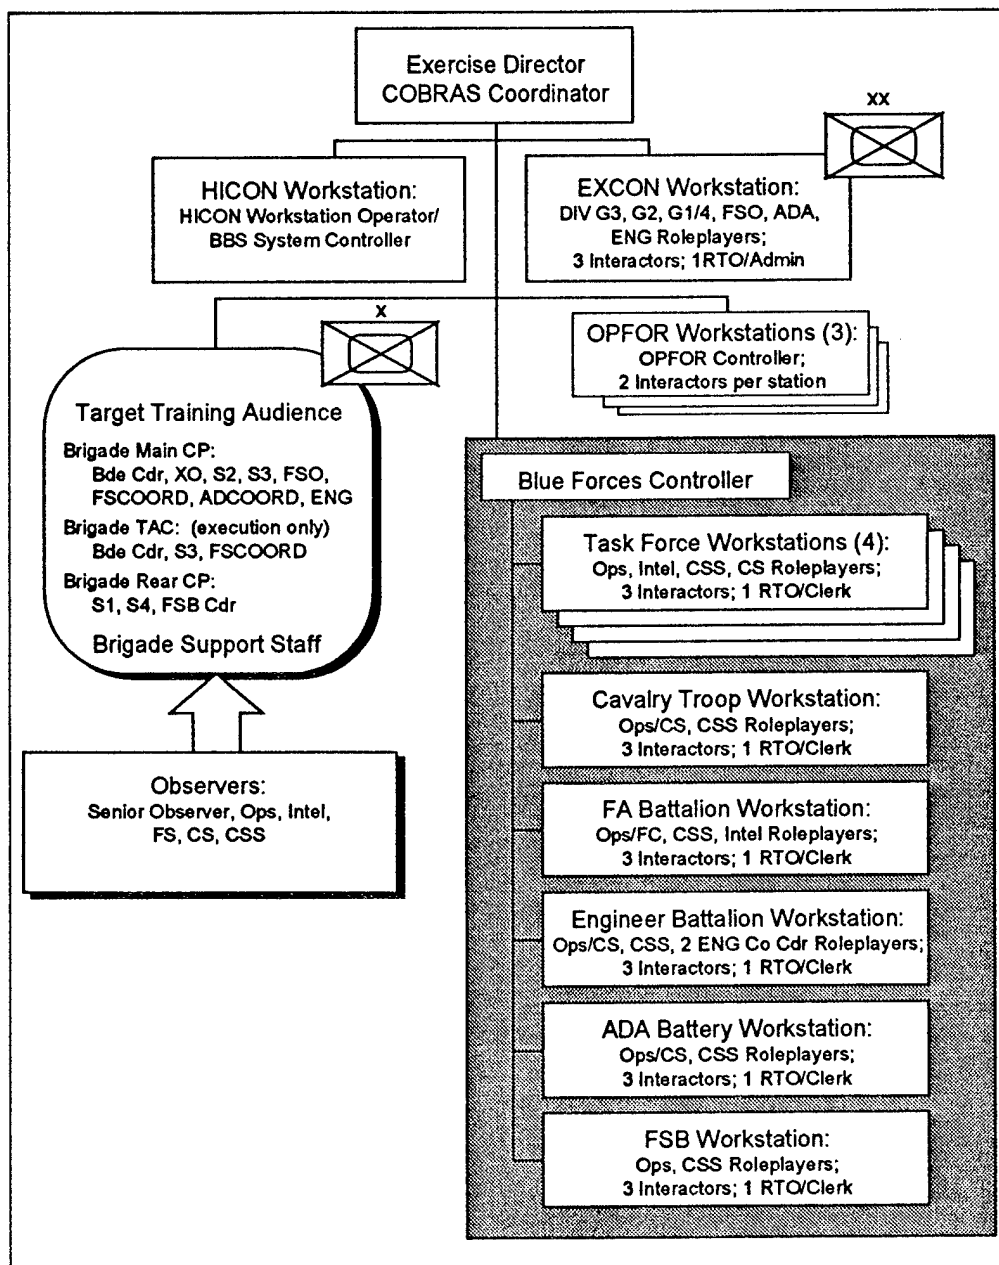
Exercise Director
COBRAS Coordinator

XX

HICON Workstation:
HICON Workstation Operator/
BBS System Controller

EXCON Workstation:
DIV G3, G2, G1/4, FSO, ADA, ENG Roleplayers;
3 Interactors; 1RTO/Admin

X

OPFOR Workstations (3):
OPFOR Controller;
2 Interactors per station

Target Training Audience

Brigade Main CP:
Bde Cdr, XO, S2, S3, FSO, FSCOORD, ADCOORD, ENG

Brigade TAC: (execution only)
Bde Cdr, S3, FSCOORD

Brigade Rear CP:
S1, S4, FSB Cdr

Brigade Support Staff

Observers:
Senior Observer, Ops, Intel, FS, CS, CSS

Blue Forces Controller

Task Force Workstations (4):
Ops, Intel, CSS, CS Roleplayers;
3 Interactors; 1 RTO/Clerk

Cavalry Troop Workstation:
Ops/CS, CSS Roleplayers;
3 Interactors; 1 RTO/Clerk

FA Battalion Workstation:
Ops/FC, CSS, Intel Roleplayers;
3 Interactors; 1 RTO/Clerk

Engineer Battalion Workstation:
Ops/CS, CSS, 2 ENG Co Cdr Roleplayers;
3 Interactors; 1 RTO/Clerk

ADA Battery Workstation:
Ops/CS, CSS Roleplayers;
3 Interactors; 1 RTO/Clerk

FSB Workstation:
Ops, CSS Roleplayers;
3 Interactors; 1 RTO/Clerk